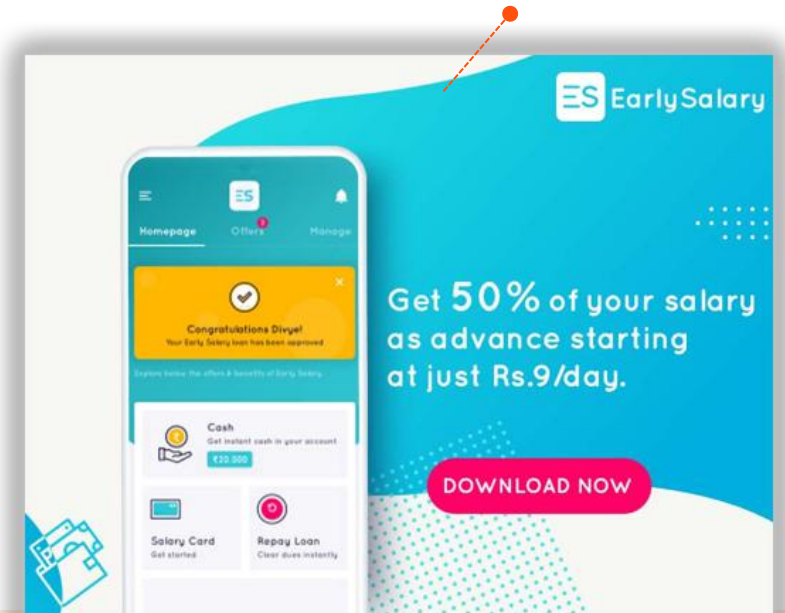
ES EarlySalary

ES

Homepage Offers Manage

Congratulations Divya!
Your Early Salary loan has been approved

Explore below the offers & benefits of Early Salary

Cash
Get instant cash in your account
₹20,000

Salary Card
Get started

Repay Loan
Clear dues instantly

Get 50% of your salary as advance starting at just Rs.9/day.

DOWNLOAD NOW